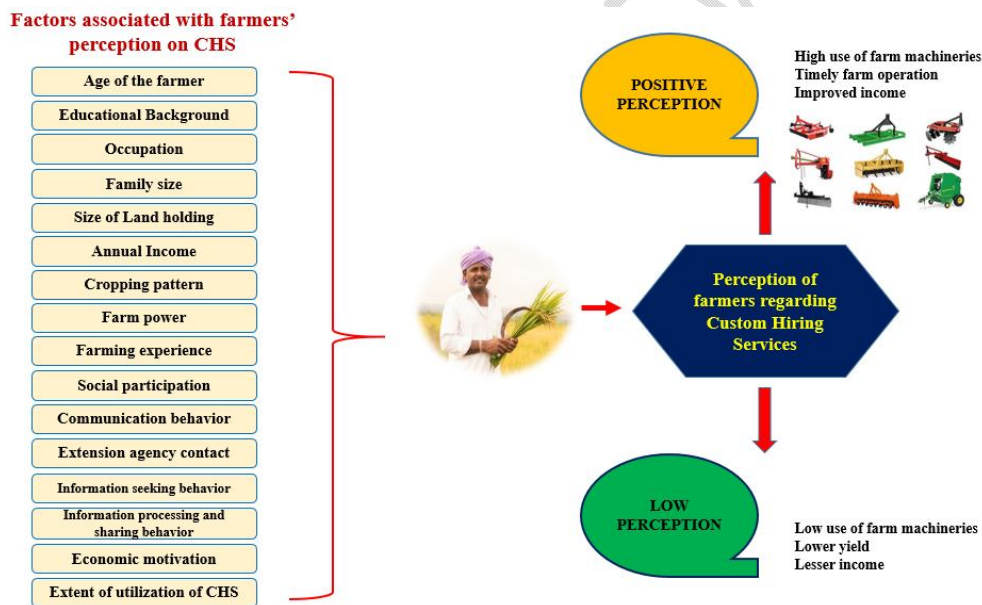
Factors associated with farmers' perception on CHS

Age of the farmer

Educational Background

Occupation

Family size

Size of Land holding

Annual Income

Cropping pattern

Farm power

Farming experience

Social participation

Communication behavior

Extension agency contact

Information seeking behavior

Information processing and sharing behavior

Economic motivation

Extent of utilization of CHS

POSITIVE PERCEPTION

High use of farm machineries
Timely farm operation
Improved income

Perception of farmers regarding Custom Hiring Services

LOW PERCEPTION

Low use of farm machineries
Lower yield
Lesser income